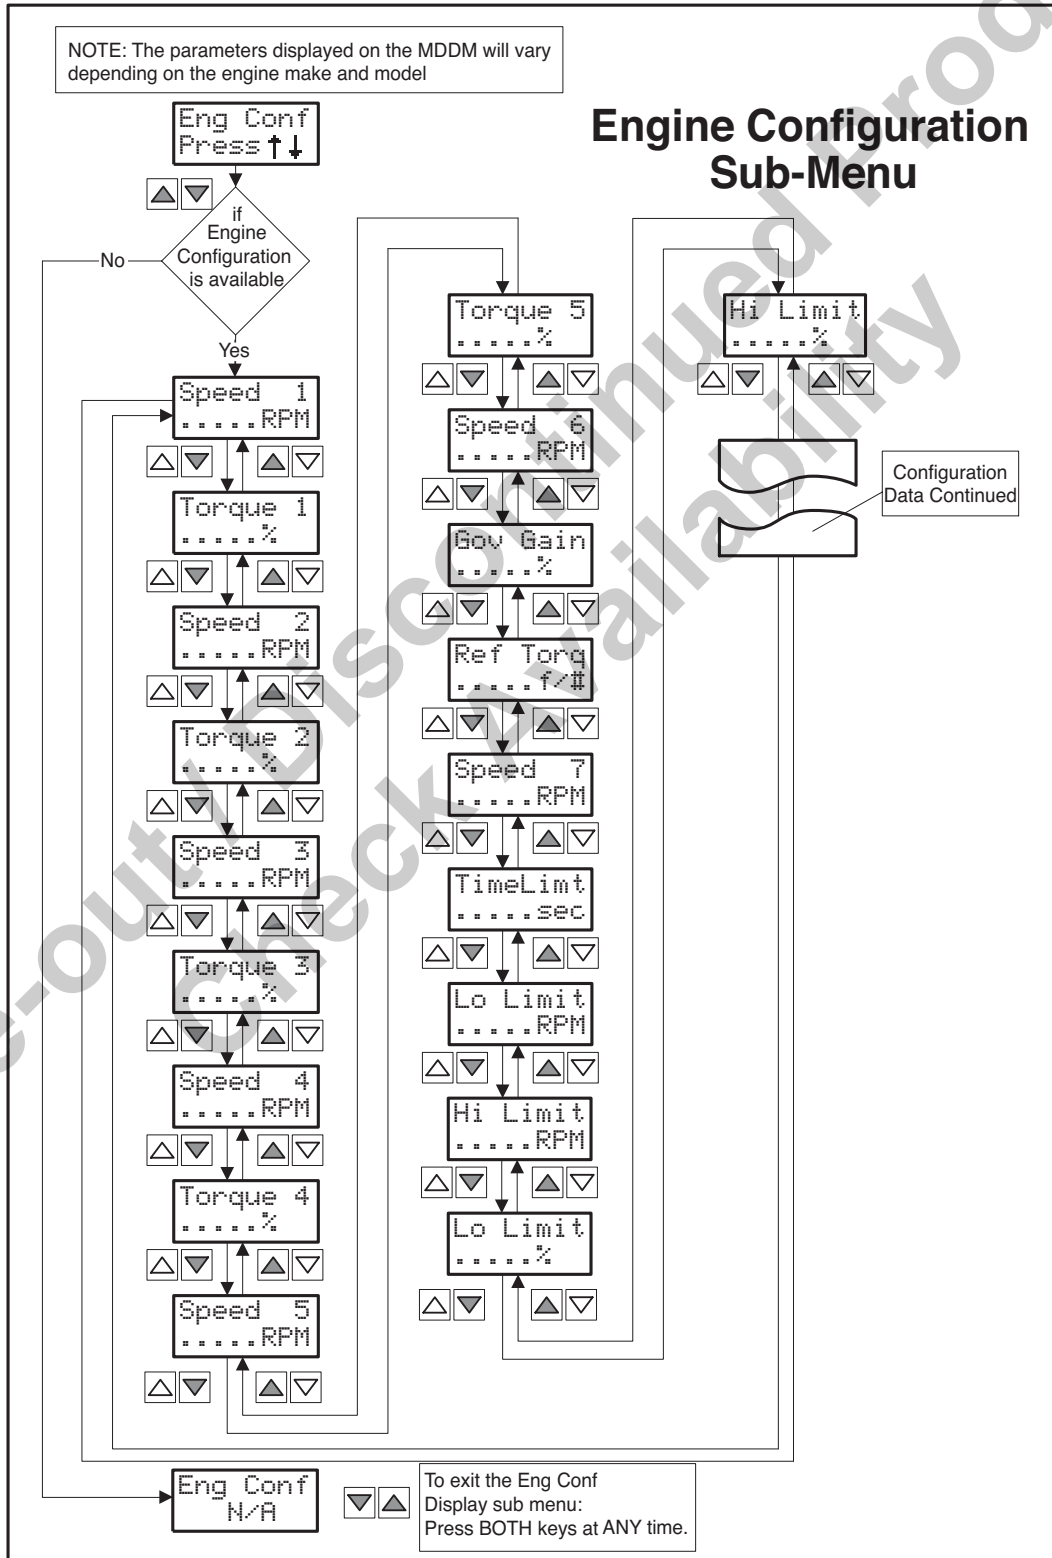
NOTE: The parameters displayed on the MDDM will vary depending on the engine make and model

Engine Configuration Sub-Menu

Eng Conf
Press ↑↓

if Engine Configuration is available

No

Yes

Speed 1
.....RPM

Torque 1
.....%

Speed 2
.....RPM

Torque 2
.....%

Speed 3
.....RPM

Torque 3
.....%

Speed 4
.....RPM

Torque 4
.....%

Speed 5
.....RPM

Torque 5
.....%

Speed 6
.....RPM

Gov Gain
.....%

Ref Torq
.....f/#

Speed 7
.....RPM

TimeLimt
.....sec

Lo Limit
.....RPM

Hi Limit
.....RPM

Lo Limit
.....%

Hi Limit
.....%

Configuration Data Continued

Eng Conf
N/A

To exit the Eng Conf Display sub menu: Press BOTH keys at ANY time.

Phase-out / Discontinued Product
Check Availability